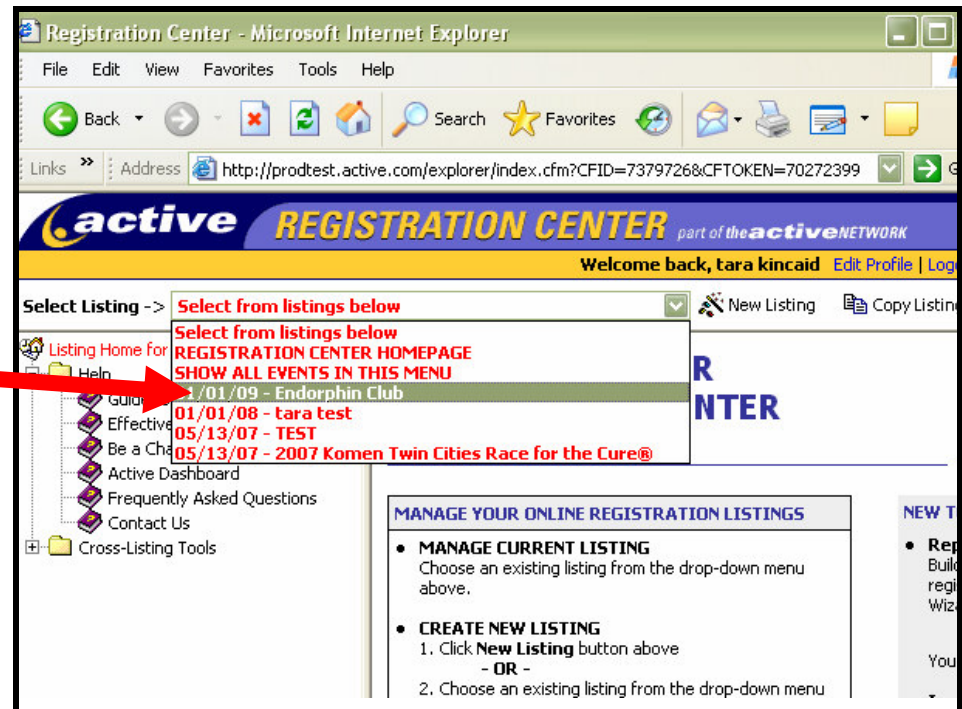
Registration Center - Microsoft Internet Explorer

File Edit View Favorites Tools Help

Back Search Favorites

Links » Address http://prodtest.active.com/explorer/index.cfm?CFID=7379726&CFTOKEN=70272399

active REGISTRATION CENTER part of the active NETWORK

Welcome back, tara kincaid Edit Profile | Log

Select Listing -> Select from listings below New Listing Copy Listin

Select from listings below
REGISTRATION CENTER HOMEPAGE
SHOW ALL EVENTS IN THIS MENU
01/01/09 - Endorphin Club
01/01/08 - tara test
05/13/07 - TEST
05/13/07 - 2007 Komen Twin Cities Race for the Cure®

Listing Home for
Help
Guid
Effective
Be a Cha
Active Dashboard
Frequently Asked Questions
Contact Us
Cross-Listing Tools

R
NTER

MANAGE YOUR ONLINE REGISTRATION LISTINGS

• MANAGE CURRENT LISTING
Choose an existing listing from the drop-down menu above.

• CREATE NEW LISTING
1. Click New Listing button above
- OR -
2. Choose an existing listing from the drop-down menu

NEW T
• Rep
Buil
regi
Wiz

You